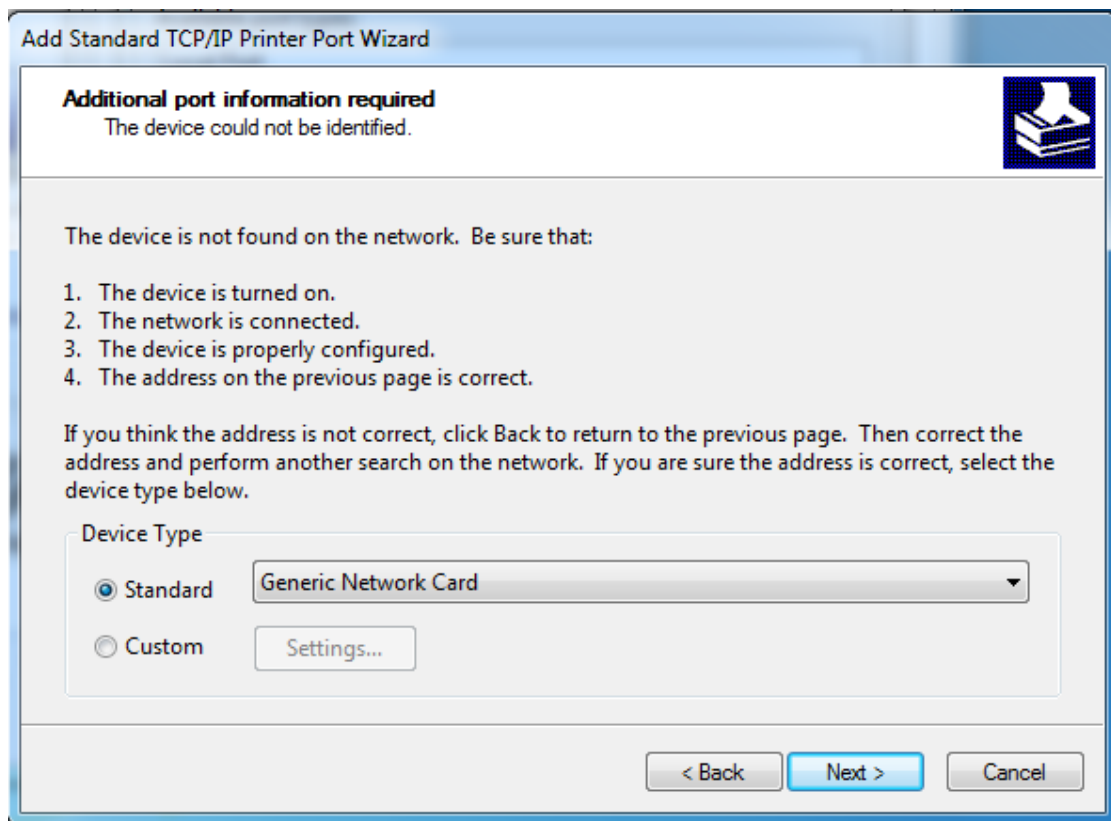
Add Standard TCP/IP Printer Port Wizard

Additional port information required
The device could not be identified.

The device is not found on the network. Be sure that:

1. The device is turned on.
2. The network is connected.
3. The device is properly configured.
4. The address on the previous page is correct.

If you think the address is not correct, click Back to return to the previous page. Then correct the address and perform another search on the network. If you are sure the address is correct, select the device type below.

Device Type

Standard
Generic Network Card

Custom
Settings...

< Back
Next >
Cancel